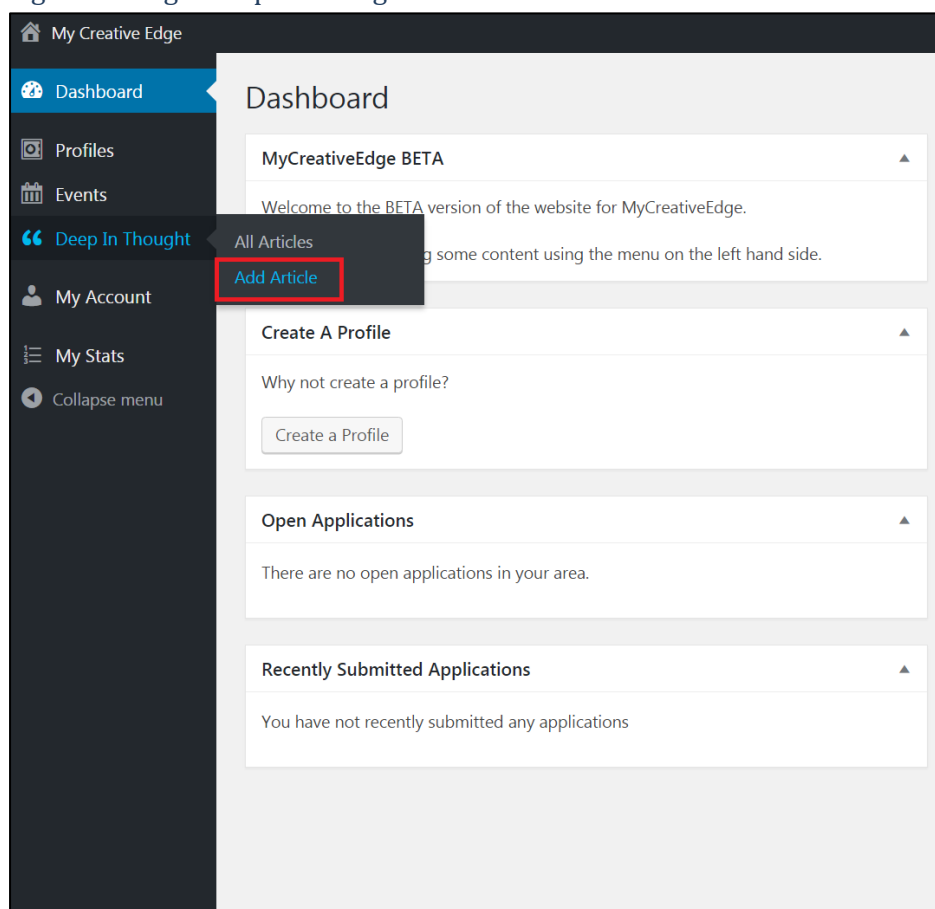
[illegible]

My Creative Edge

Dashboard

Profiles

Events

Deep In Thought

All Articles

Add Article

My Account

My Stats

Collapse menu

Dashboard

MyCreativeEdge BETA

Welcome to the BETA version of the website for MyCreativeEdge.

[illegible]g some content using the menu on the left hand side.

Create A Profile

Why not create a profile?

Create a Profile

Open Applications

There are no open applications in your area.

Recently Submitted Applications

You have not recently submitted any applications